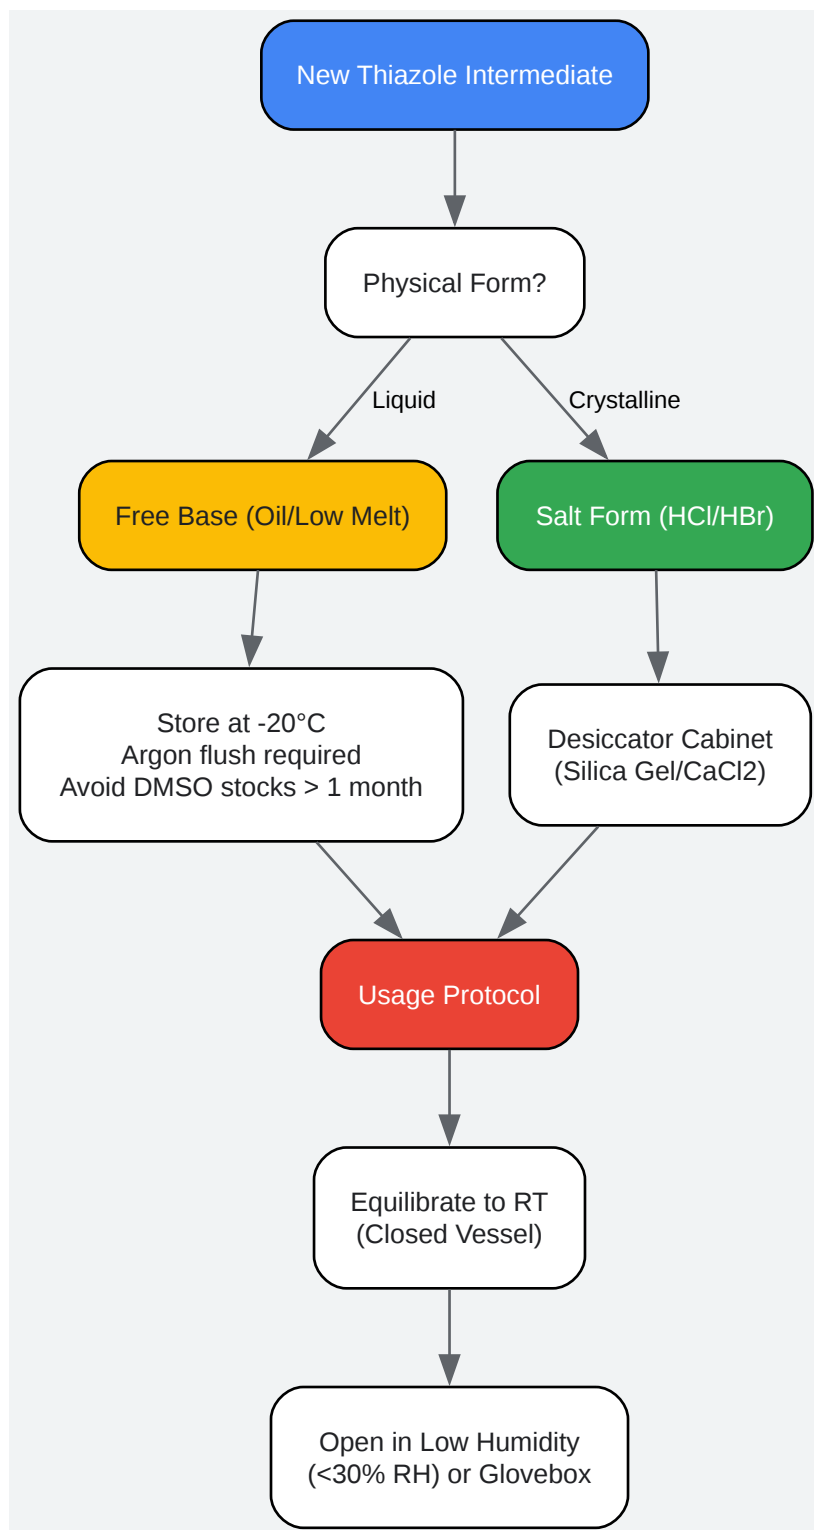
New Thiazole Intermediate

Physical Form?

Liquid

Crystalline

Free Base (Oil/Low Melt)

Salt Form (HCl/HBr)

Store at -20°C
Argon flush required
Avoid DMSO stocks > 1 month

Desiccator Cabinet
(Silica Gel/CaCl2)

Usage Protocol

Equilibrate to RT
(Closed Vessel)

Open in Low Humidity
(<30% RH) or Glovebox